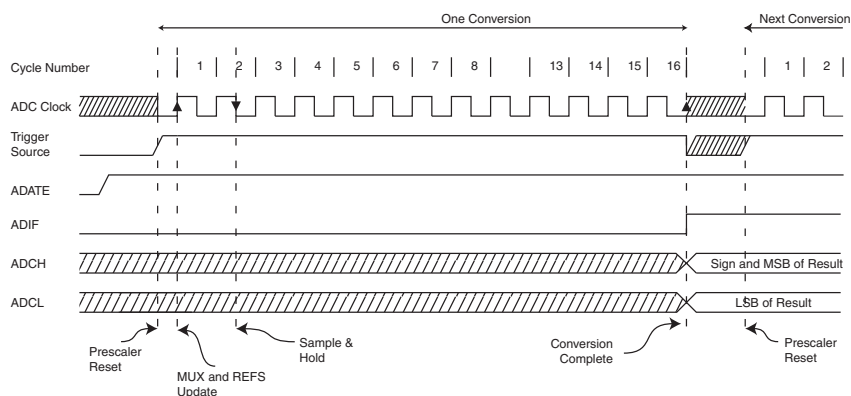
One Conversion

Next Conversion

Cycle Number

1 2 3 4 5 6 7 8 13 14 15 16 1 2

ADC Clock

Trigger Source

ADATE

ADIF

ADCH

Sign and MSB of Result

ADCL

LSB of Result

Prescaler Reset

MUX and REFS Update

Sample & Hold

Conversion Complete

Prescaler Reset